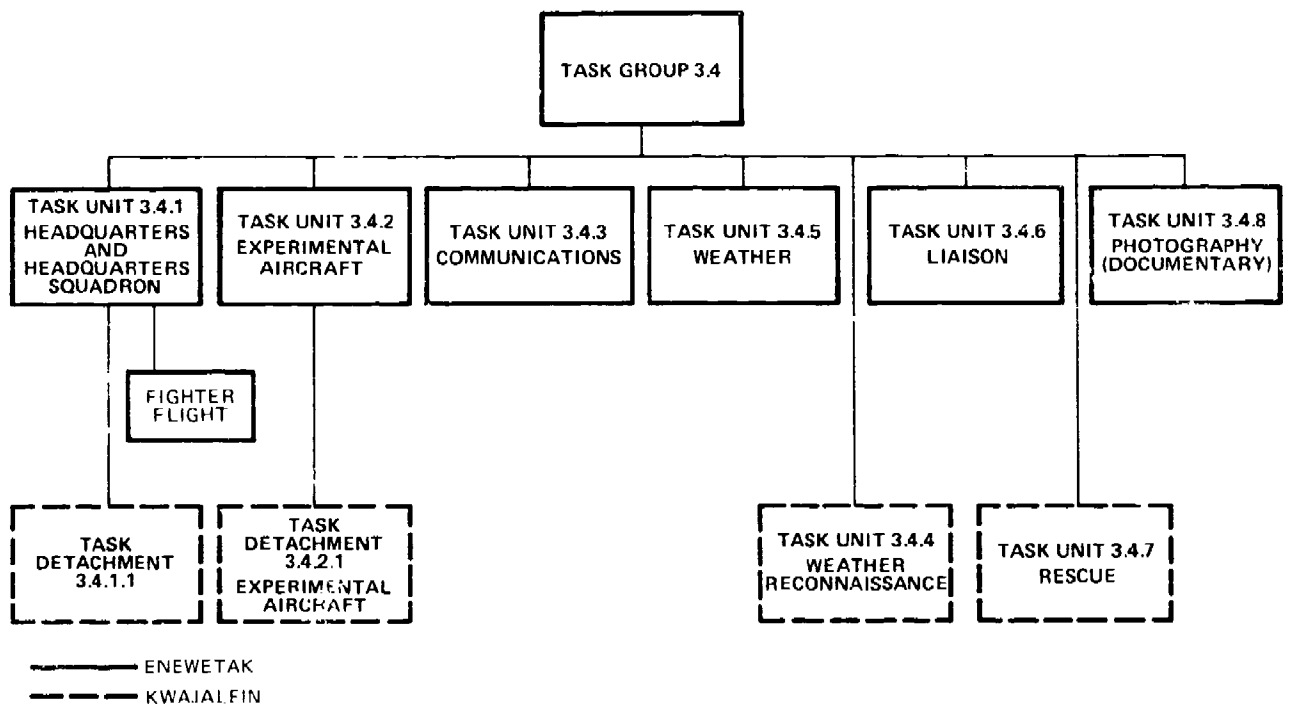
TASK GROUP 3.4

TASK UNIT 3.4.1 HEADQUARTERS AND HEADQUARTERS SQUADRON

TASK UNIT 3.4.2 EXPERIMENTAL AIRCRAFT

TASK UNIT 3.4.3 COMMUNICATIONS

TASK UNIT 3.4.5 WEATHER

TASK UNIT 3.4.6 LIAISON

TASK UNIT 3.4.8 PHOTOGRAPHY (DOCUMENTARY)

FIGHTER FLIGHT

TASK DETACHMENT 3.4.1.1

TASK DETACHMENT 3.4.2.1 EXPERIMENTAL AIRCRAFT

TASK UNIT 3.4.4 WEATHER RECONNAISSANCE

TASK UNIT 3.4.7 RESCUE

ENEWETAK

KWAJALEIN